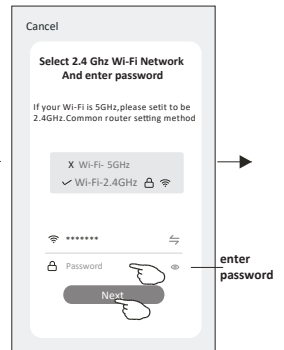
Cancel

Select 2.4 Ghz Wi-Fi Network And enter password

If your Wi-Fi is 5GHz,please setit to be 2.4GHz.Common router setting method

X Wi-Fi- 5GHz
✓ Wi-Fi-2.4GHz

*******

Password

Next

enter password